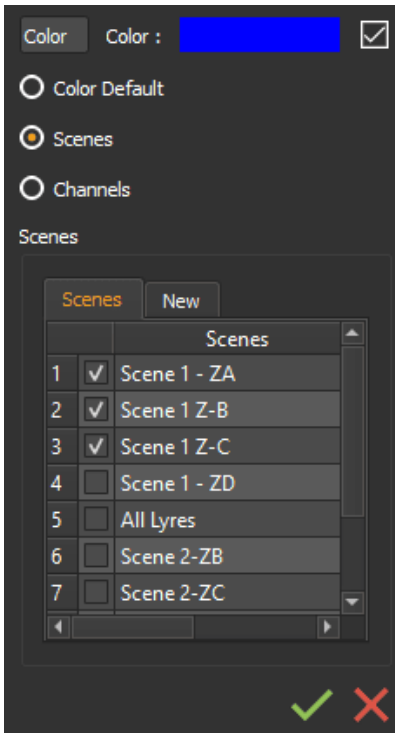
Color Color :

Color Default

Scenes

Channels

Scenes

Scenes New

| | | Scenes |
|---|---|---|
| 1 | ✓ | Scene 1 - ZA |
| 2 | ✓ | Scene 1 Z-B |
| 3 | ✓ | Scene 1 Z-C |
| 4 | | Scene 1 - ZD |
| 5 | | All Lyres |
| 6 | | Scene 2-ZB |
| 7 | | Scene 2-ZC |